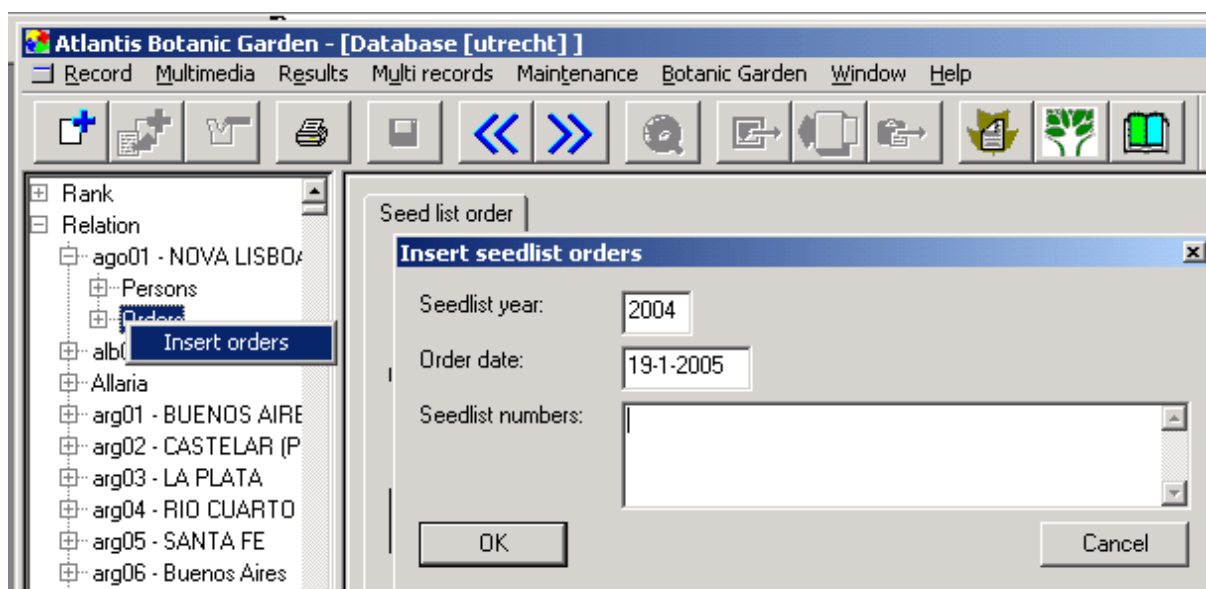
Atlantis Botanic Garden - [Database [utrecht] ]

Record Multimedia Results Multi records Maintenance Botanic Garden Window Help

Rank
Relation
ago01 - NOVA LISBOA
Persons
Orders
Insert orders
alb0
Allaria
arg01 - BUENOS AIRE
arg02 - CASTELAR (P
arg03 - LA PLATA
arg04 - RIO CUARTO
arg05 - SANTA FE
arg06 - Buenos Aires

Seed list order

Insert seedlist orders
Seedlist year: 2004
Order date: 19-1-2005
Seedlist numbers:
OK
Cancel